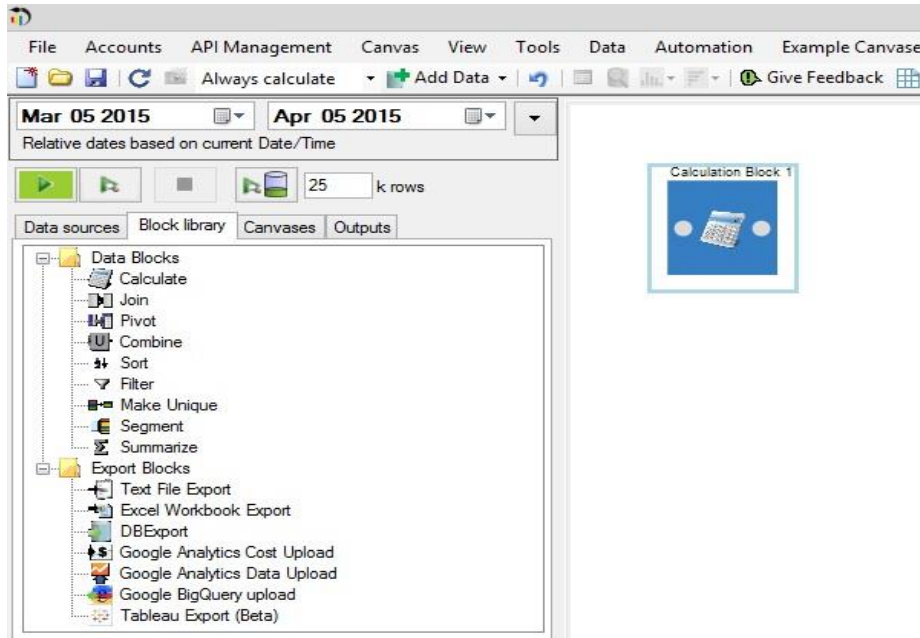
File Accounts API Management Canvas View Tools Data Automation Example Canvase

Always calculate Add Data Give Feedback

Mar 05 2015 Apr 05 2015

Relative dates based on current Date/Time

25 k rows

Data sources Block library Canvases Outputs

Data Blocks
Calculate
Join
Pivot
Combine
Sort
Filter
Make Unique
Segment
Summarize
Export Blocks
Text File Export
Excel Workbook Export
DBExport
Google Analytics Cost Upload
Google Analytics Data Upload
Google BigQuery upload
Tableau Export (Beta)

Calculation Block 1